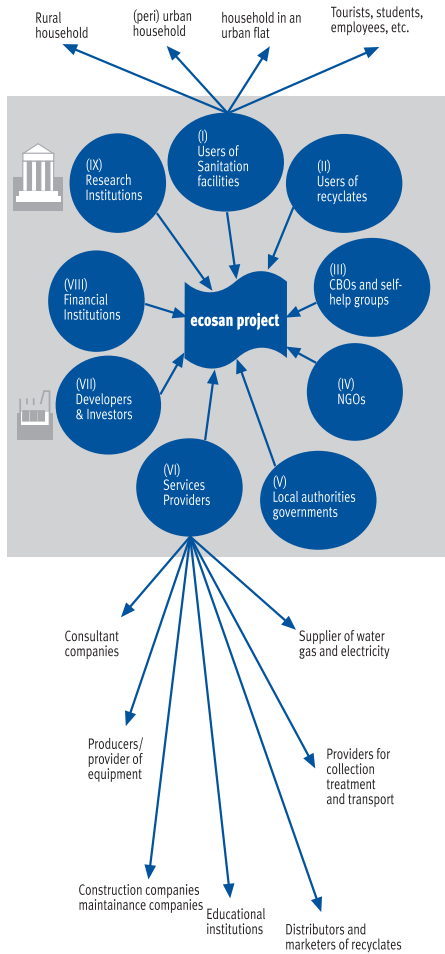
Rural household

(peri) urban household

household in an urban flat

Tourists, students, employees, etc.

(I) Users of Sanitation facilities

(IX) Research Institutions

(II) Users of recyclates

(VIII) Financial Institutions

ecosan project

(III) CBOs and self-help groups

(VII) Developers & Investors

(IV) NGOs

(VI) Services Providers

(V) Local authorities governments

Consultant companies

Supplier of water gas and electricity

Producers/ provider of equipment

Providers for collection treatment and transport

Construction companies maintainance companies

Educational institutions

Distributors and marketers of recyclates